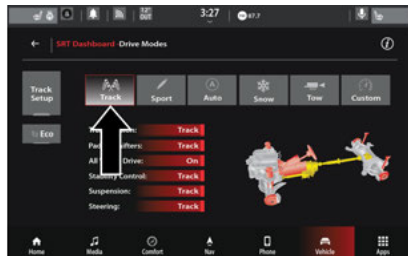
72° OUT 3:27 97.7

SRT Dashboard · Drive Modes

Track Setup

Eco

Track
Sport
Auto
Snow
Tow
Custom

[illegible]: Track
Paddle Shifters: Track
All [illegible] Drive: On
Stability Control: Track
Suspension: Track
Steering: Track

Home
Media
Comfort
Nav
Phone
Vehicle
Apps